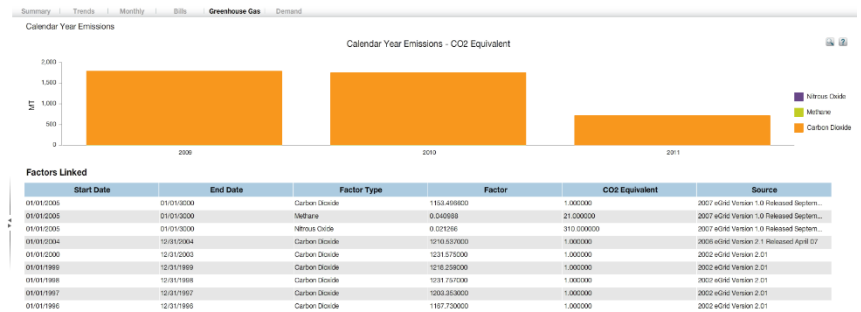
Summary | Trends | Monthly | Bills | Greenhouse Gas | Demand

Calendar Year Emissions

Calendar Year Emissions - CO2 Equivalent

2,000
1,500
1,000
500
0

MT

2009
2010
2011

Nitrous Oxide
Methane
Carbon Dioxide

Factors Linked

| Start Date | End Date | Factor Type | Factor | CO2 Equivalent | Source |
|---|---|---|---|---|---|
| 01/01/2005 | 01/01/3000 | Carbon Dioxide | 1153.499800 | 1.000000 | 2007 eGrid Version 1.0 Released Septem... |
| 01/01/2005 | 01/01/3000 | Methane | 0.040988 | 21.000000 | 2007 eGrid Version 1.0 Released Septem... |
| 01/01/2005 | 01/01/3000 | Nitrous Oxide | 0.021256 | 310.000000 | 2007 eGrid Version 1.0 Released Septem... |
| 01/01/2004 | 12/31/2004 | Carbon Dioxide | 1210.537000 | 1.000000 | 2006 eGrid Version 2.1 Released April 07 |
| 01/01/2000 | 12/31/2003 | Carbon Dioxide | 1231.575000 | 1.000000 | 2002 eGrid Version 2.01 |
| 01/01/1999 | 12/31/1999 | Carbon Dioxide | 1216.259000 | 1.000000 | 2002 eGrid Version 2.01 |
| 01/01/1998 | 12/31/1998 | Carbon Dioxide | 1231.757000 | 1.000000 | 2002 eGrid Version 2.01 |
| 01/01/1997 | 12/31/1997 | Carbon Dioxide | 1203.353000 | 1.000000 | 2002 eGrid Version 2.01 |
| 01/01/1996 | 12/31/1996 | Carbon Dioxide | 1167.730000 | 1.000000 | 2002 eGrid Version 2.01 |